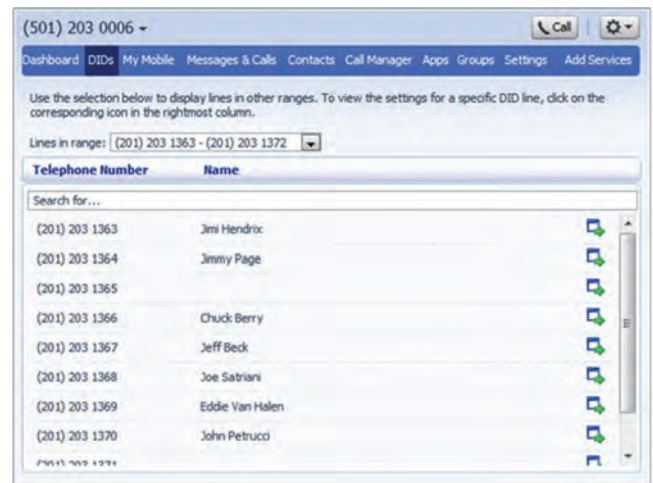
(501) 203 0006 ▾

Call

Dashboard DIDs My Mobile Messages & Calls Contacts Call Manager Apps Groups Settings Add Services

Use the selection below to display lines in other ranges. To view the settings for a specific DID line, click on the corresponding icon in the rightmost column.

Lines in range: (201) 203 1363 - (201) 203 1372

| Telephone Number | Name |
|---|---|
| Search for... | |
| (201) 203 1363 | Jimi Hendrix |
| (201) 203 1364 | Jimmy Page |
| (201) 203 1365 | |
| (201) 203 1366 | Chuck Berry |
| (201) 203 1367 | Jeff Beck |
| (201) 203 1368 | Joe Satriani |
| (201) 203 1369 | Eddie Van Halen |
| (201) 203 1370 | John Petrucci |
| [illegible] | |